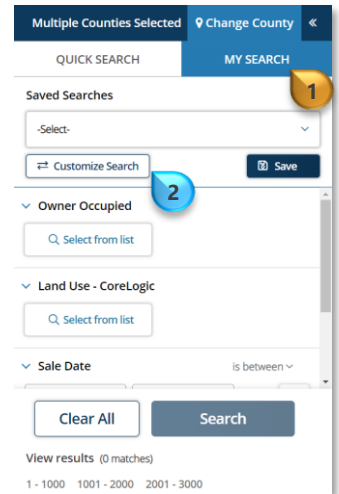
Multiple Counties Selected
Change County
«
QUICK SEARCH
MY SEARCH
1
Saved Searches
-Select-
Customize Search
Save
2
Owner Occupied
Select from list
Land Use - CoreLogic
Select from list
Sale Date
is between
Clear All
Search
View results (0 matches)
1 - 1000 1001 - 2000 2001 - 3000